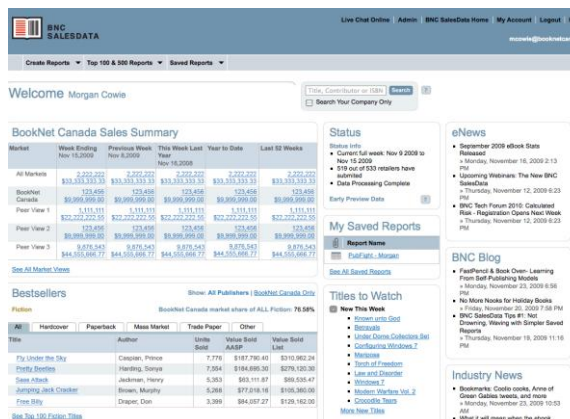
BNC SALESDATA

Live Chat Online | Admin | BNC SalesData Home | My Account | Logout

mcowie@booknetca

Create Reports ▼ | Top 100 & 500 Reports ▼ | Saved Reports ▼

Welcome Morgan Cowie

Title, Contributor or ISBN | Search | ?

Search Your Company Only

BookNet Canada Sales Summary

| Market | Week Ending Nov 15,2009 | Previous Week Nov 8,2009 | This Week Last Year Nov 16,2008 | Year to Date | Last 52 Weeks |
|---|---|---|---|---|---|
| All Markets | 2,222,222 \$33,333,333.33 | 2,222,222 \$33,333,333.33 | 2,222,222 \$33,333,333.33 | 2,222,222 \$33,333,333.33 | 2,222,222 \$33,333,333.33 |
| BookNet Canada | 123,456 \$9,999,999.00 | 123,456 \$9,999,999.00 | 123,456 \$9,999,999.00 | 123,456 \$9,999,999.00 | 123,456 \$9,999,999.00 |
| Peer View 1 | 1,111,111 \$22,222,222.55 | 1,111,111 \$22,222,222.55 | 1,111,111 \$22,222,222.55 | 1,111,111 \$22,222,222.55 | 1,111,111 \$22,222,222.55 |
| Peer View 2 | 123,456 \$9,999,999.00 | 123,456 \$9,999,999.00 | 123,456 \$9,999,999.00 | 123,456 \$9,999,999.00 | 123,456 \$9,999,999.00 |
| Peer View 3 | 9,876,543 \$44,555,666.77 | 9,876,543 \$44,555,666.77 | 9,876,543 \$44,555,666.77 | 9,876,543 \$44,555,666.77 | 9,876,543 \$44,555,666.77 |

See All Market Views

Bestsellers

Show: All Publishers | BookNet Canada Only

Fiction

BookNet Canada market share of ALL Fiction: 76.58%

All | Hardcover | Paperback | Mass Market | Trade Paper | Other

| Title | Author | Units Sold | Value Sold AASP | Value Sold List |
|---|---|---|---|---|
| Fly Under the Sky | Caspian, Prince | 7,776 | \$187,780.40 | \$310,962.24 |
| Pretty Beetles | Harding, Sonya | 7,554 | \$184,695.30 | \$279,120.30 |
| Sase Attack | Jackman, Henry | 5,353 | \$83,111.87 | \$89,535.47 |
| Jumping Jack Cracker | Brown, Murphy | 5,268 | \$77,618.16 | \$105,360.00 |
| Free Billy | Draper, Don | 3,399 | \$84,057.27 | \$129,162.00 |

See Top 100 Fiction Titles

Status

Status Info
- Current full week: Nov 9 2009 to Nov 15 2009
- 519 out of 533 retailers have submitted
- Data Processing Complete

Early Preview Data ?

My Saved Reports

Report Name
PubFight - Morgan

See All Saved Reports

Titles to Watch

New This Week
- Known unto God
- Betrayals
- Under Dome Collectors Set
- Configuring Windows 7
- Mariposa
- Torch of Freedom
- Law and Disorder
- Windows 7
- Modern Warfare Vol. 2
- Crocodile Tears

More New Titles

eNews

- September 2009 eBook Stats Released » Monday, November 16, 2009 2:13 PM
- Upcoming Webinars: The New BNC SalesData » Monday, November 16, 2009 6:23 PM
- BNC Tech Forum 2010: Calculated Risk - Registration Opens Next Week » Monday, November 16, 2009 6:23 PM

BNC Blog

- FastPencil & Book Oven- Learning From Self-Publishing Models » Monday, November 23, 2009 8:56 PM
- No More Nooks for Holiday Books » Friday, November 20, 2009 7:56 PM
- BNC SalesData Tips #1: Not Drowning, Waving with Simpler Saved Reports » Thursday, November 19, 2009 11:16 PM

Industry News

- Bookmarks: Coolio cooks, Anne of Green Gables tweets, and more » Monday, November 16, 2009 10:53 AM
- What it will mean when the ebook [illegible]